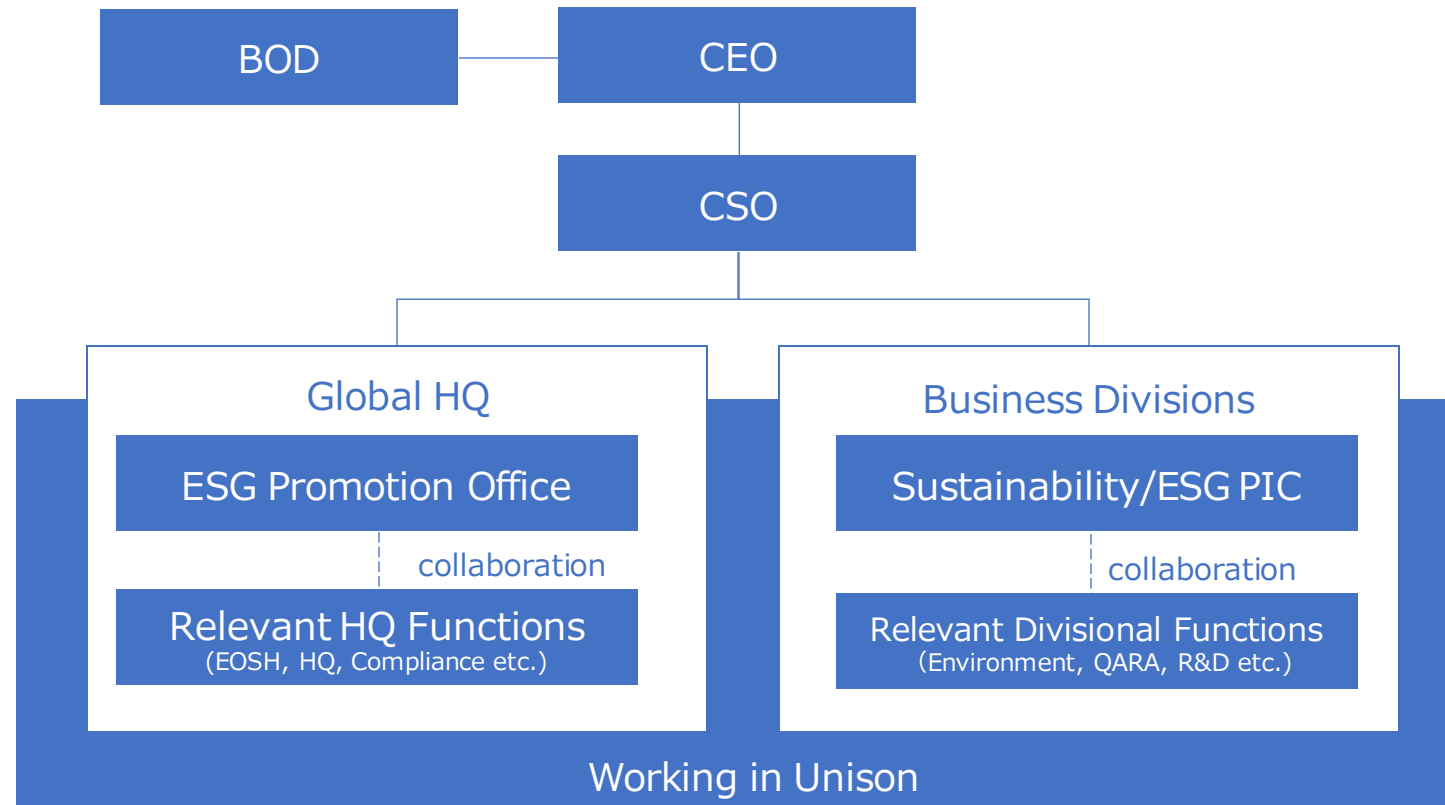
BOD

CEO

CSO

Global HQ

ESG Promotion Office

collaboration

Relevant HQ Functions
(EOSH, HQ, Compliance etc.)

Business Divisions

Sustainability/ESG PIC

collaboration

Relevant Divisional Functions
(Environment, QARA, R&D etc.)

Working in Unison